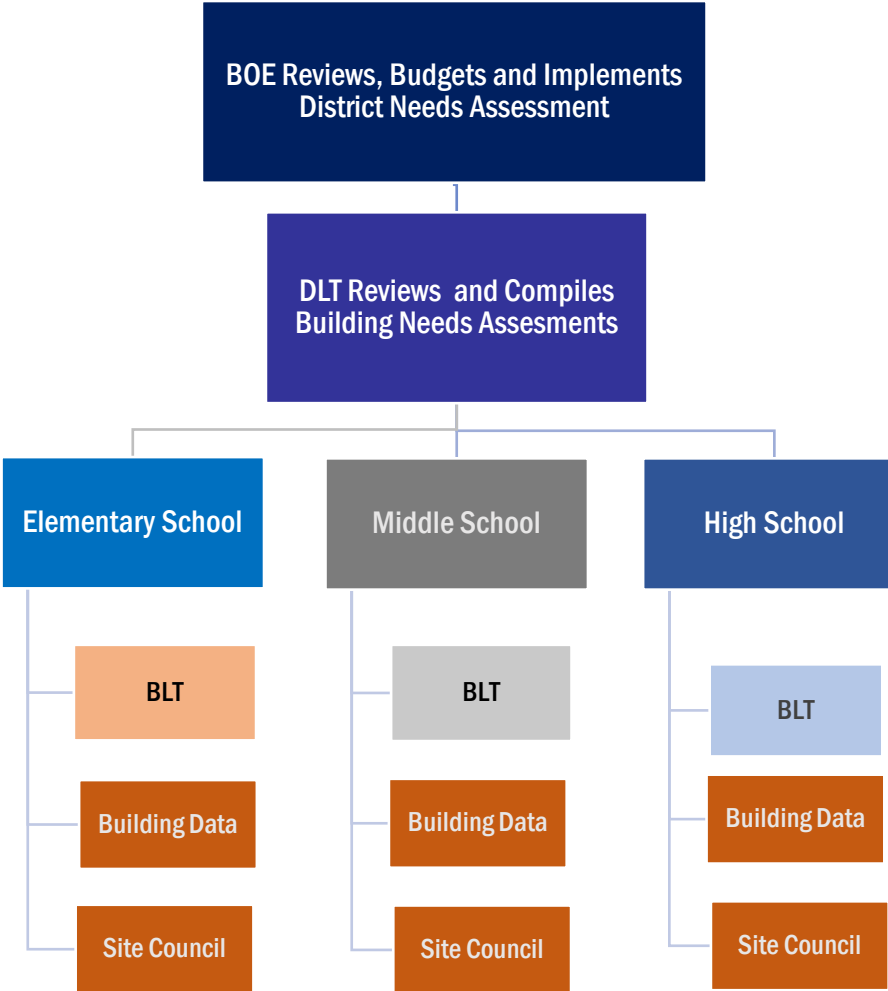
BOE Reviews, Budgets and Implements District Needs Assessment

DLT Reviews and Compiles Building Needs Assesments

Elementary School

BLT

Building Data

Site Council

Middle School

BLT

Building Data

Site Council

High School

BLT

Building Data

Site Council